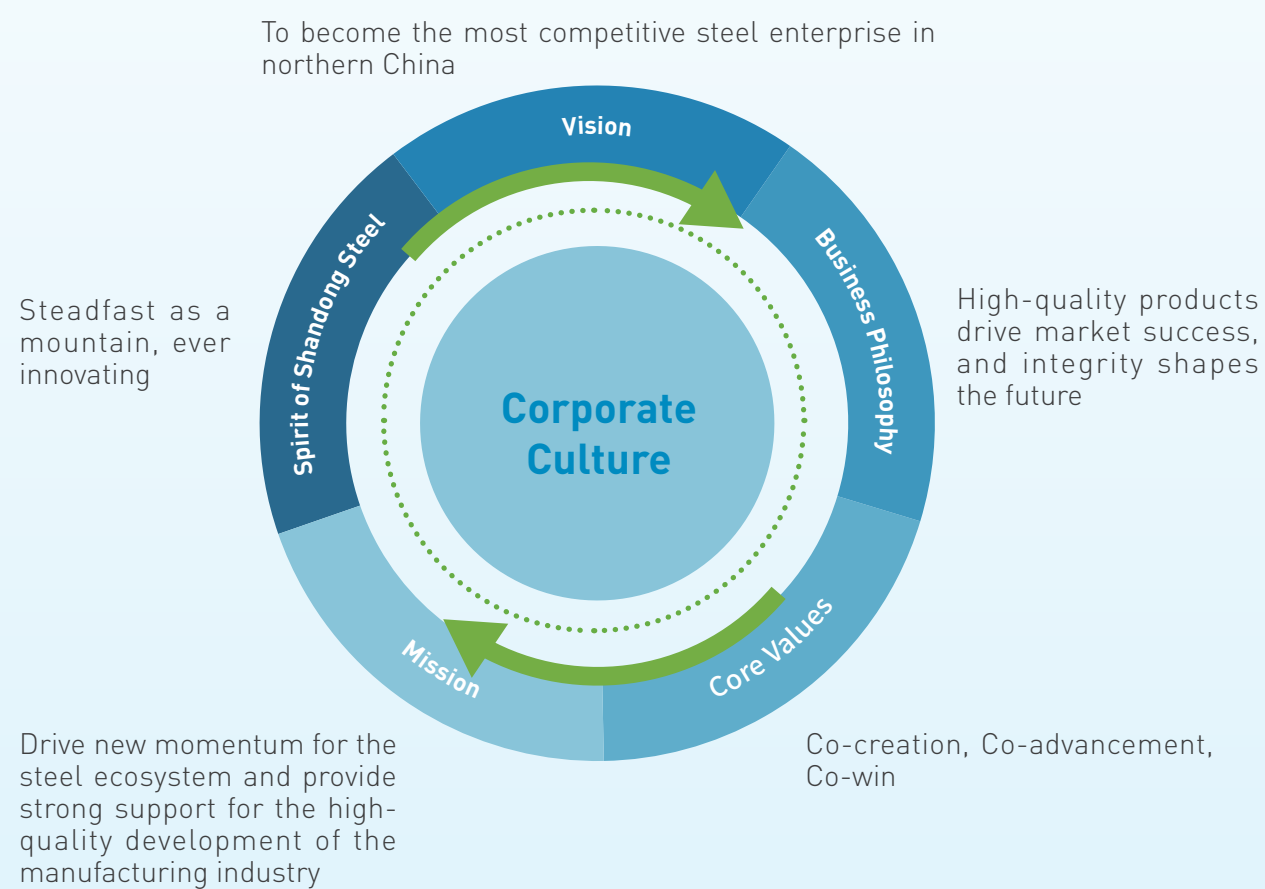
To become the most competitive steel enterprise in northern China

Vision

Business Philosophy

High-quality products drive market success, and integrity shapes the future

Core Values

Co-creation, Co-advancement, Co-win

Mission

Drive new momentum for the steel ecosystem and provide strong support for the high-quality development of the manufacturing industry

Spirit of Shandong Steel

Steadfast as a mountain, ever innovating

Corporate Culture